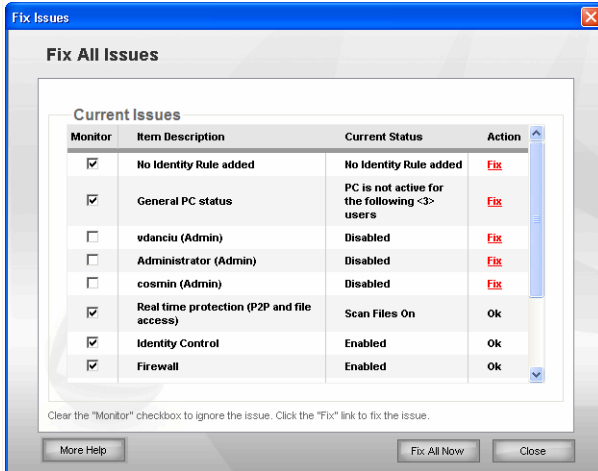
Fix Issues

Fix All Issues

Current Issues

| Monitor | Item Description | Current Status | Action |
|---|---|---|---|
| ☑ | No Identity Rule added | No Identity Rule added | Fix |
| ☑ | General PC status | PC is not active for the following <3> users | Fix |
| ☐ | vdanciu (Admin) | Disabled | Fix |
| ☐ | Administrator (Admin) | Disabled | Fix |
| ☐ | cosmin (Admin) | Disabled | Fix |
| ☑ | Real time protection (P2P and file access) | Scan Files On | Ok |
| ☑ | Identity Control | Enabled | Ok |
| ☑ | Firewall | Enabled | Ok |

Clear the "Monitor" checkbox to ignore the issue. Click the "Fix" link to fix the issue.

More Help

Fix All Now

Close